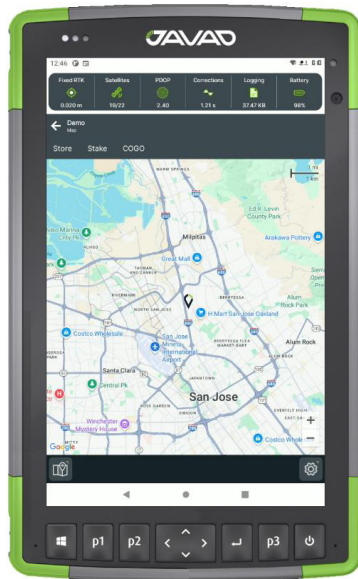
JAVAD

12:46

| Fixed RTK | Satellites | PDOP | Corrections | Logging | Battery |
|---|---|---|---|---|---|
| 0.020 m | 19/22 | 2.40 | 1.21 s | 37.47 KB | 98% |

Demo
Map

Store Stake COGO

1 km

Ed R. Levin County Park

Milpitas

Arakawa Pottery

Great Mall

H Mart San Jose Oakland

Costco Wholesale

San Jose Mineta International Airport

Santa Clara

Central Pk

Alum Rock

San Jose

Winchester Mystery House

Costco Whole

Google

p1 p2 p3